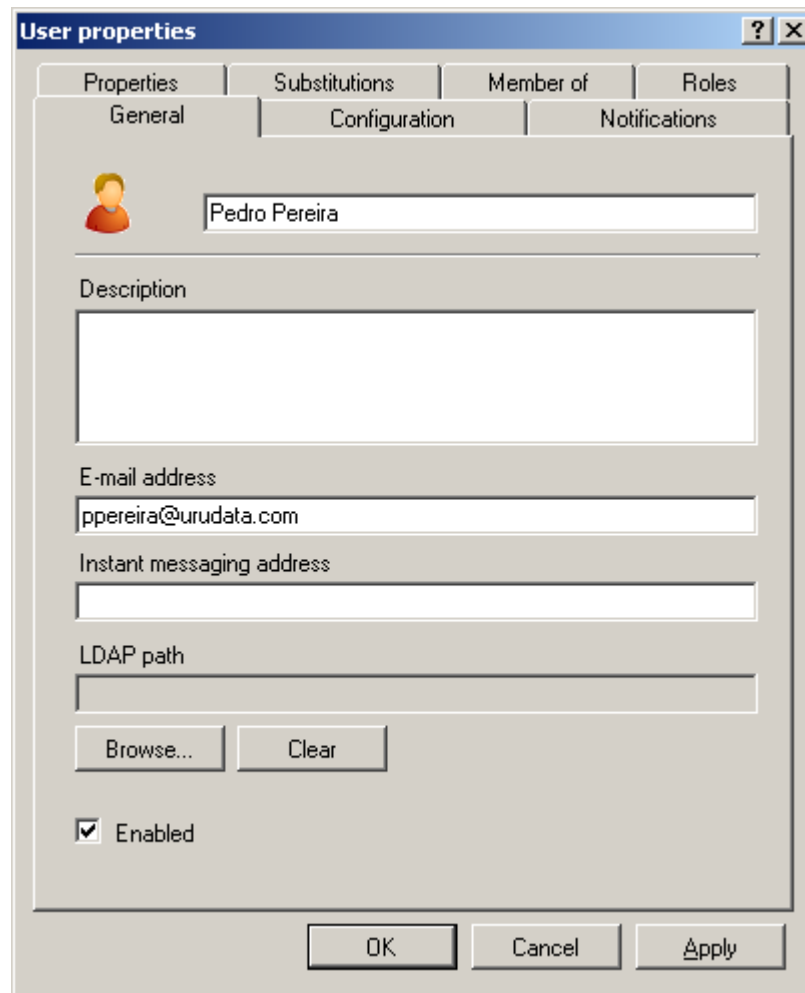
User properties

?

Properties | Substitutions | Member of | Roles

General | Configuration | Notifications

Pedro Pereira

Description

E-mail address

ppereira@urudata.com

Instant messaging address

LDAP path

Browse...

Clear

Enabled

OK

Cancel

Apply